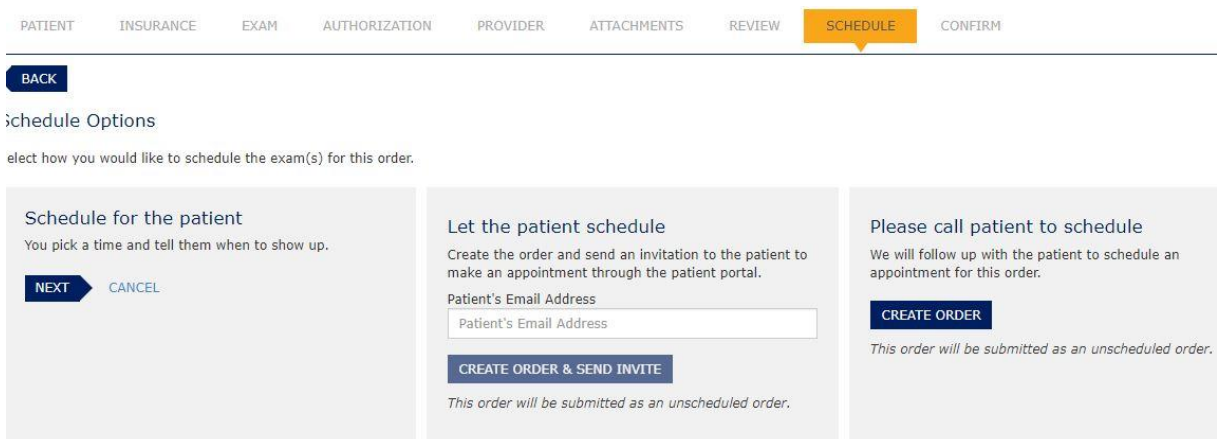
PATIENT INSURANCE EXAM AUTHORIZATION PROVIDER ATTACHMENTS REVIEW SCHEDULE CONFIRM

BACK

Schedule Options

elect how you would like to schedule the exam(s) for this order.

Schedule for the patient
You pick a time and tell them when to show up.

NEXT CANCEL

Let the patient schedule
Create the order and send an invitation to the patient to make an appointment through the patient portal.

Patient's Email Address
Patient's Email Address

CREATE ORDER & SEND INVITE

This order will be submitted as an unscheduled order.

Please call patient to schedule
We will follow up with the patient to schedule an appointment for this order.

CREATE ORDER

This order will be submitted as an unscheduled order.